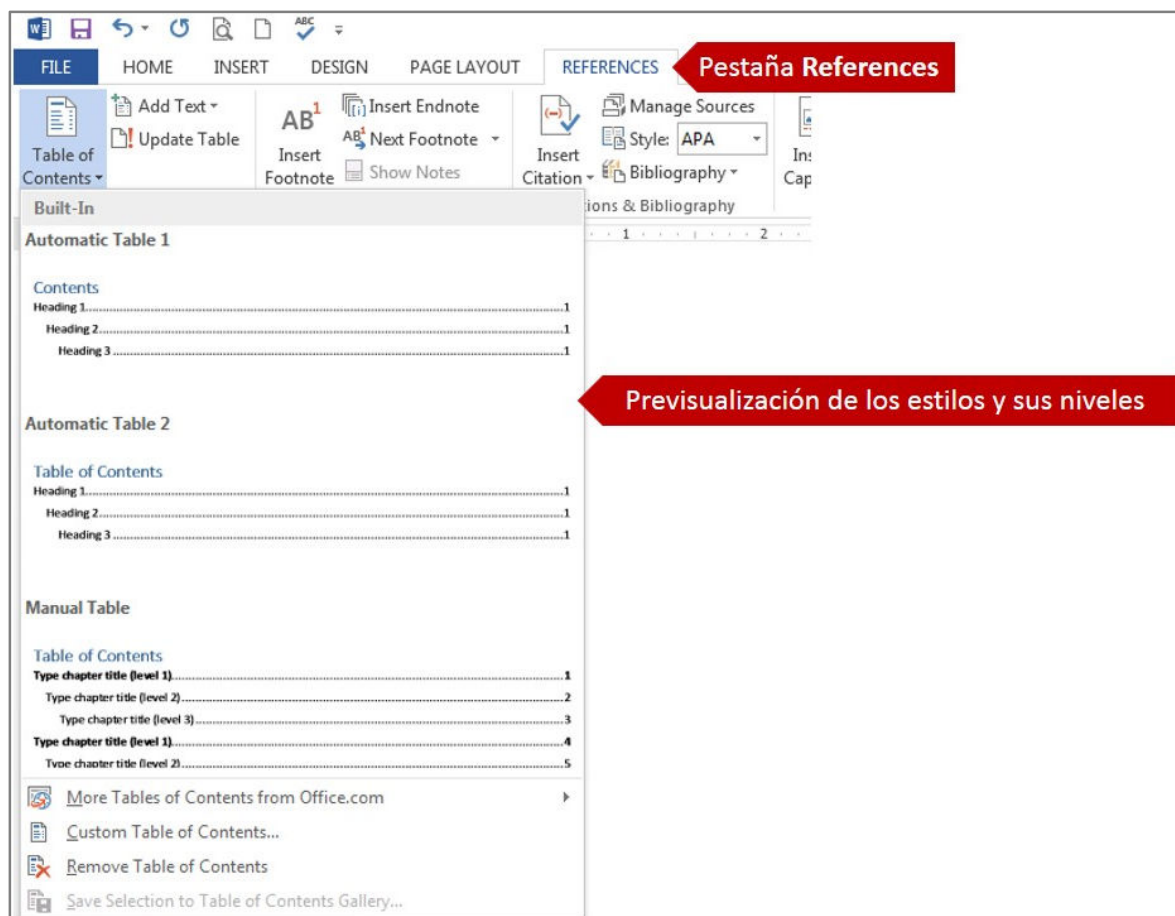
FILE HOME INSERT DESIGN PAGE LAYOUT REFERENCES

Pestaña **References**

Table of Contents
Add Text
Update Table
AB$^1$
Insert Footnote
Insert Endnote
Next Footnote
Show Notes
Insert Citation
Manage Sources
Style: APA
Bibliography
ions & Bibliography
Ins Cap

Built-In

Automatic Table 1

Contents
Heading 1........................................................1
Heading 2........................................................1
Heading 3........................................................1

Previsualización de los estilos y sus niveles

Automatic Table 2

Table of Contents
Heading 1........................................................1
Heading 2........................................................1
Heading 3........................................................1

Manual Table

Table of Contents
Type chapter title (level 1)........................................................1
Type chapter title (level 2)........................................................2
Type chapter title (level 3)........................................................3
Type chapter title (level 1)........................................................4
Type chapter title (level 2)........................................................5

More Tables of Contents from Office.com
Custom Table of Contents...
Remove Table of Contents
Save Selection to Table of Contents Gallery...